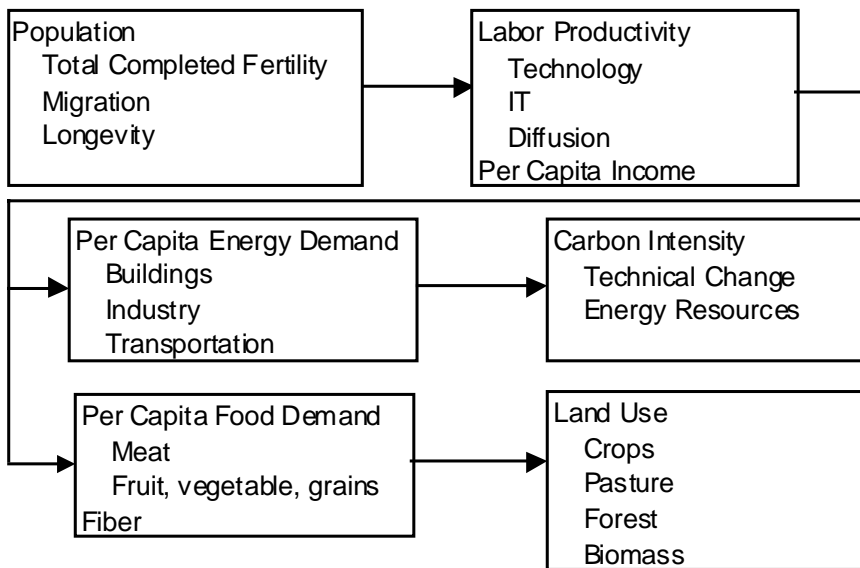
Population
Total Completed Fertility
Migration
Longevity

Labor Productivity
Technology
IT
Diffusion
Per Capita Income

Per Capita Energy Demand
Buildings
Industry
Transportation

Carbon Intensity
Technical Change
Energy Resources

Per Capita Food Demand
Meat
Fruit, vegetable, grains
Fiber

Land Use
Crops
Pasture
Forest
Biomass